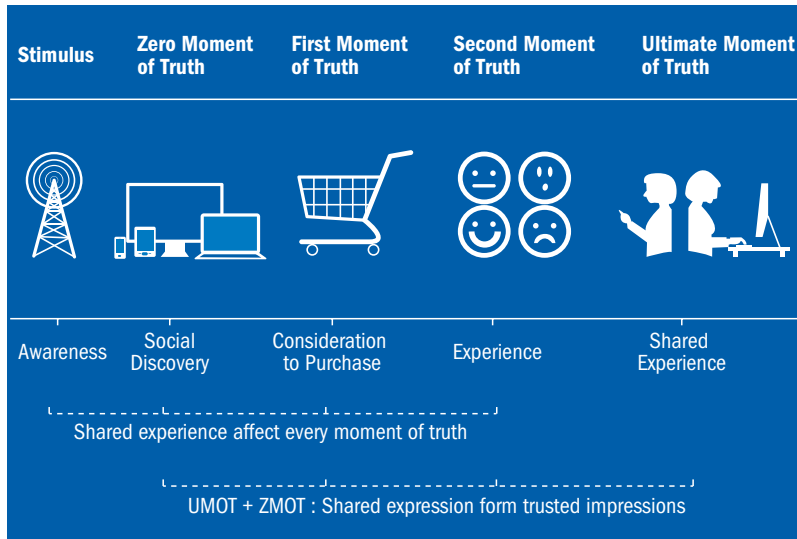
Stimulus

Zero Moment of Truth

First Moment of Truth

Second Moment of Truth

Ultimate Moment of Truth

Awareness

Social Discovery

Consideration to Purchase

Experience

Shared Experience

Shared experience affect every moment of truth

UMOT + ZMOT : Shared expression form trusted impressions